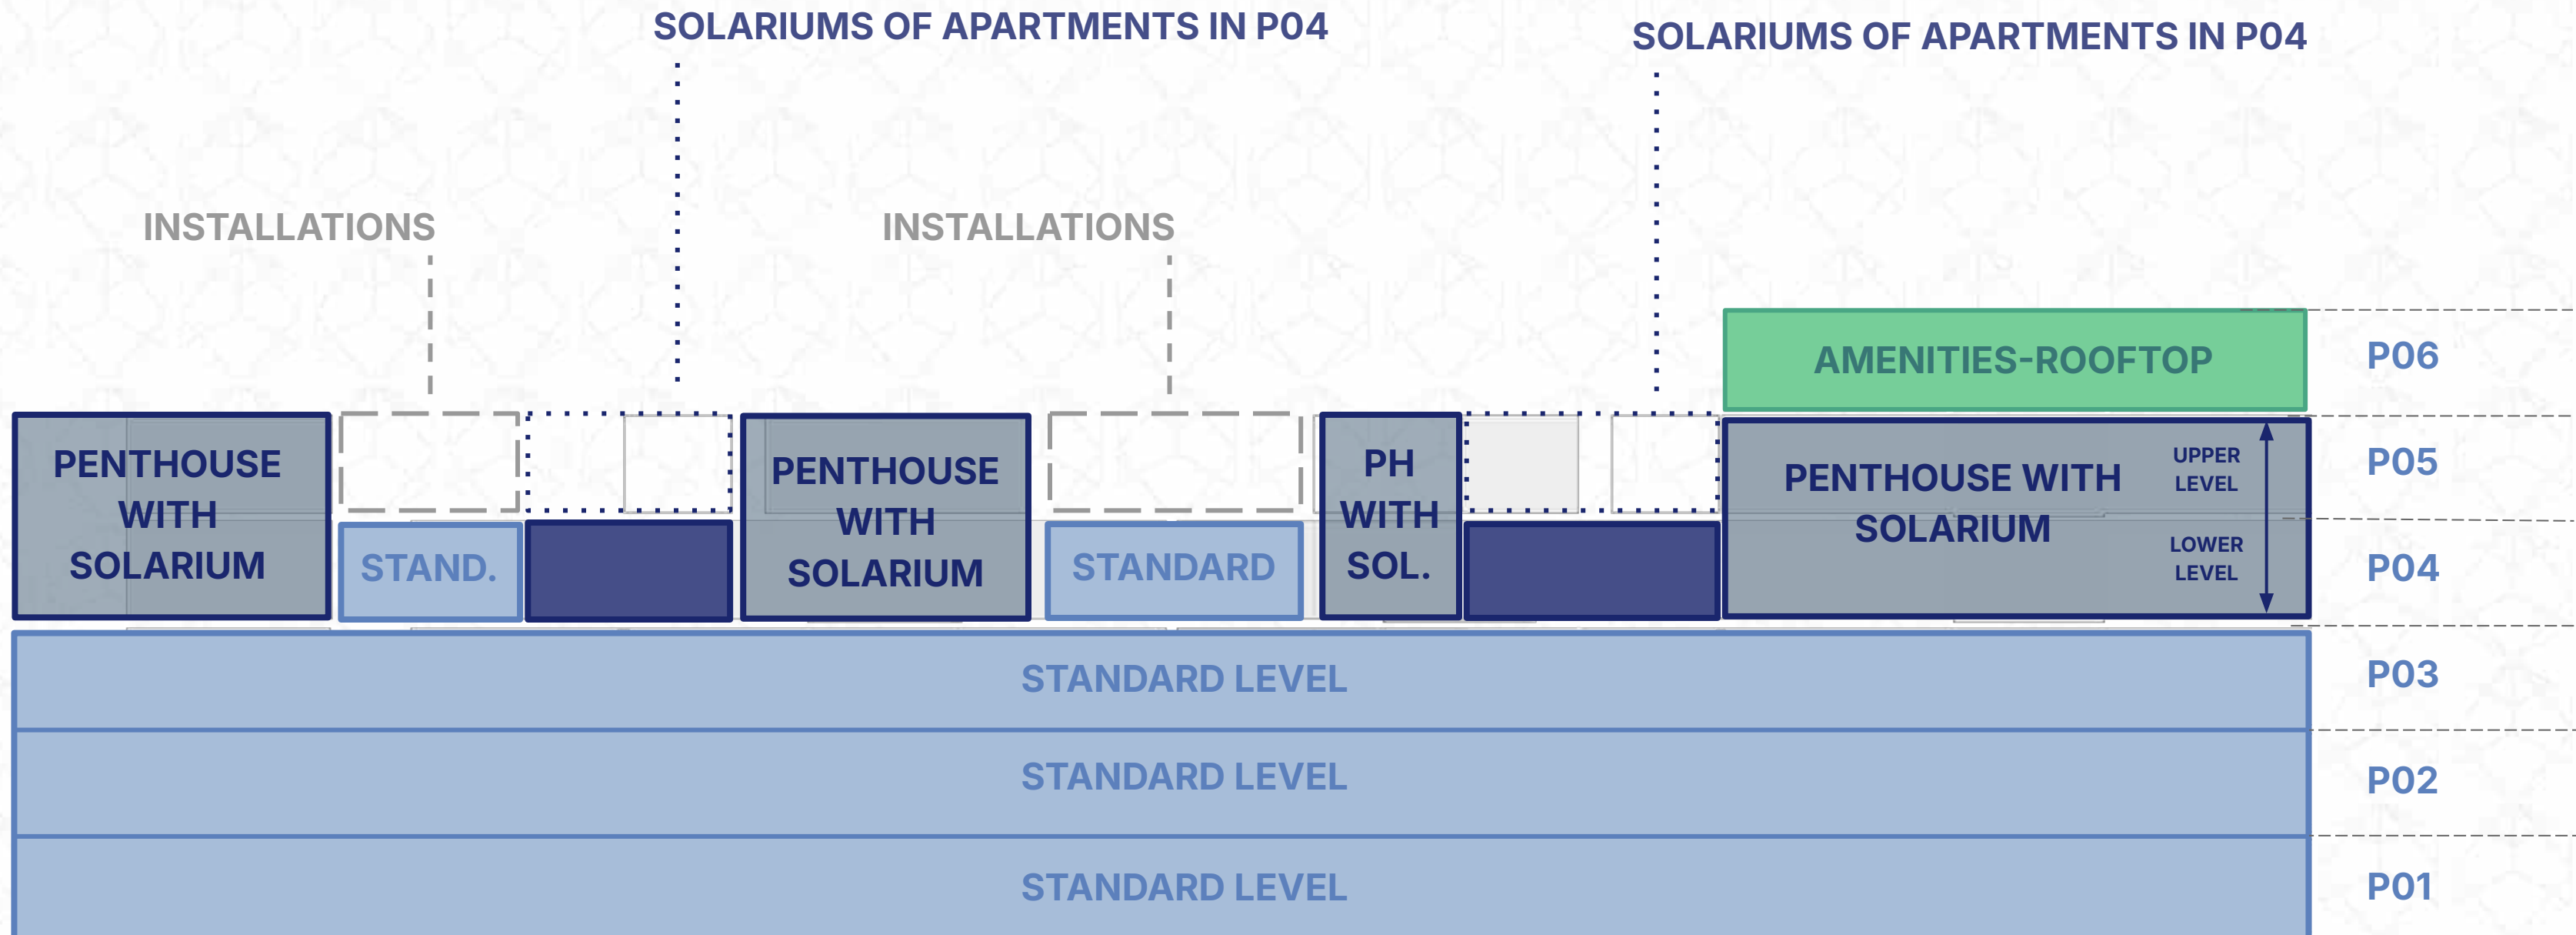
SOLARIUMS OF APARTMENTS IN P04

SOLARIUMS OF APARTMENTS IN P04

INSTALLATIONS

INSTALLATIONS

AMENITIES-ROOFTOP

P06

PENTHOUSE WITH SOLARIUM

STAND.

PENTHOUSE WITH SOLARIUM

STANDARD

PH WITH SOL.

PENTHOUSE WITH SOLARIUM

UPPER LEVEL

LOWER LEVEL

P05

P04

STANDARD LEVEL

P03

STANDARD LEVEL

P02

STANDARD LEVEL

P01